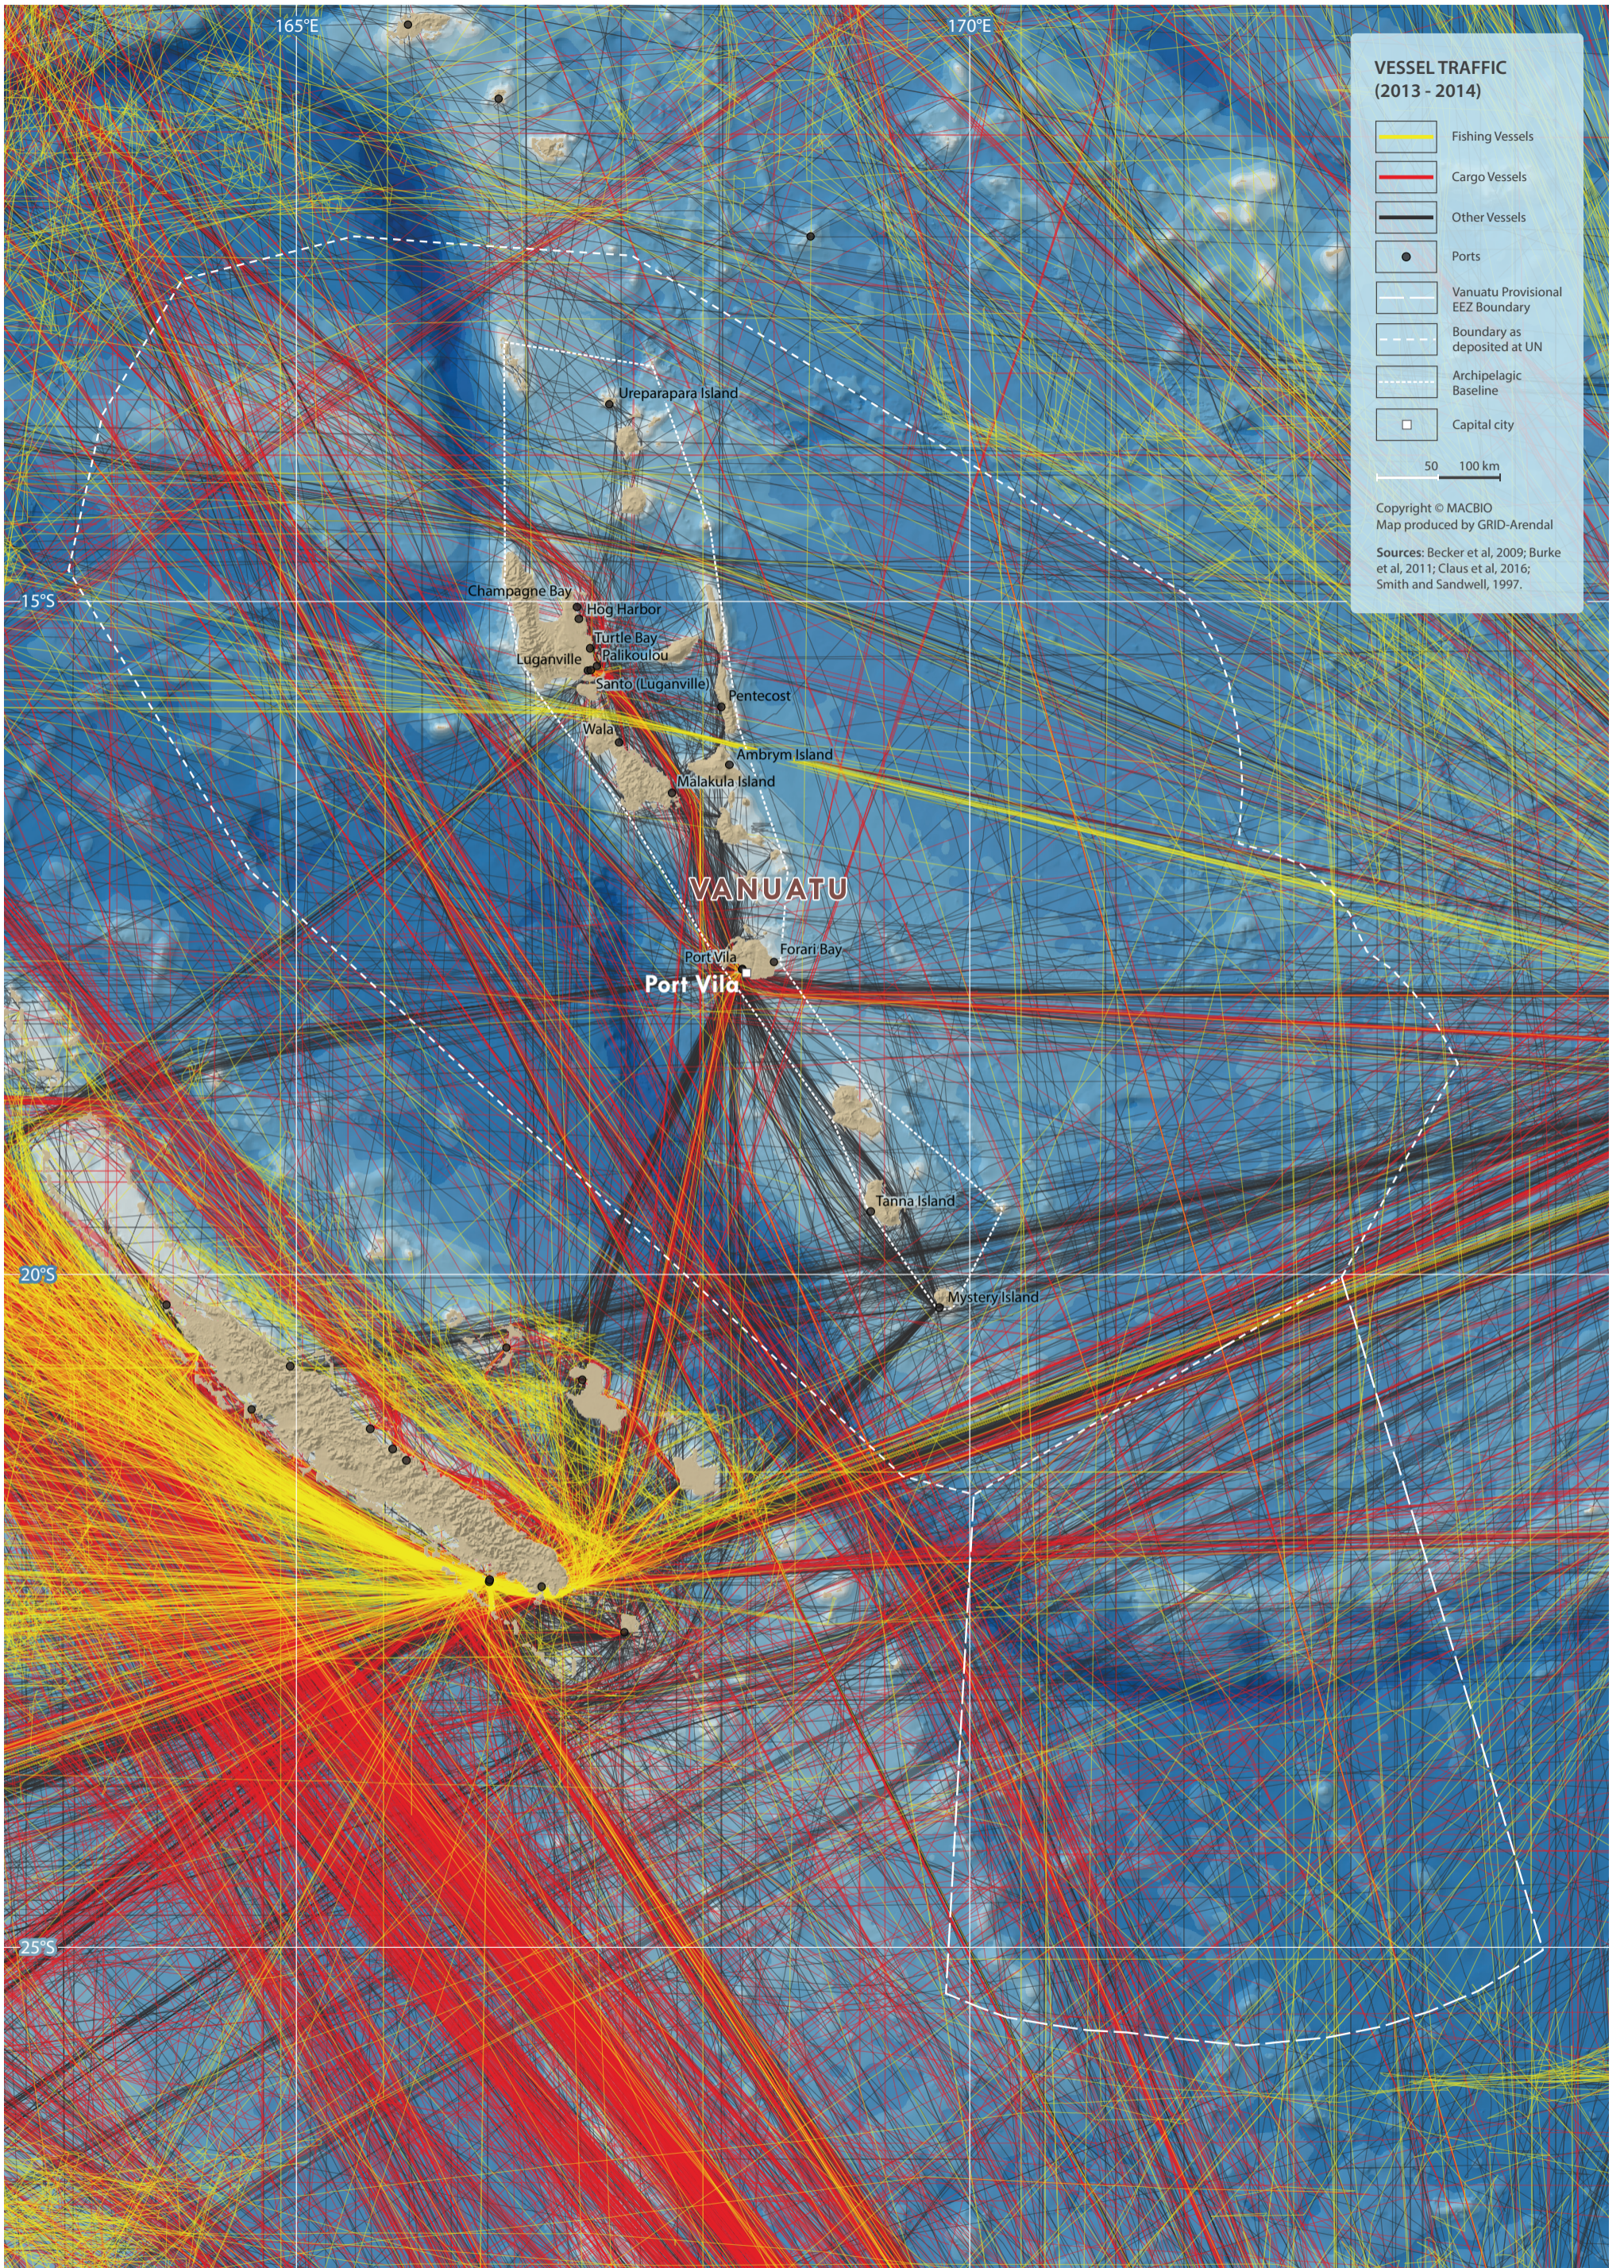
165°E

170°E

VESSEL TRAFFIC
(2013 - 2014)

Fishing Vessels

Cargo Vessels

Other Vessels

Ports

Vanuatu Provisional EEZ Boundary

Boundary as deposited at UN

Archipelagic Baseline

Capital city

50 100 km

Copyright © MACBIO
Map produced by GRID-Arendal

Sources: Becker et al, 2009; Burke et al, 2011; Claus et al, 2016; Smith and Sandwell, 1997.

Ureparapara Island

15°S

Champagne Bay

Hog Harbor

Turtle Bay

Luganville

Palikoulou

Santo, Luganville

Pentecost

Wala

Ambrym Island

Malakula Island

VANUATU

Port Vila

Forari Bay

Port Vila

Tanna Island

20°S

Mystery Island

25°S